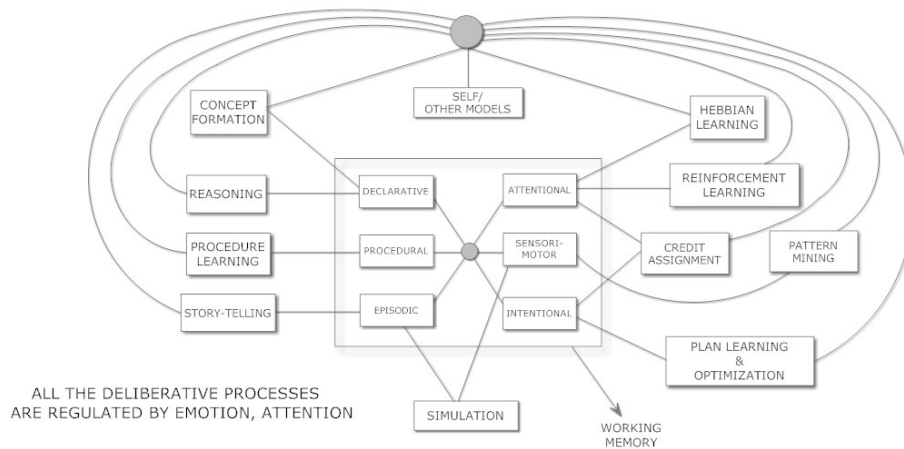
SELF/
OTHER MODELS

CONCEPT
FORMATION

HEBBIAN
LEARNING

REASONING

DECLARATIVE

ATTENTIONAL

REINFORCEMENT
LEARNING

PROCEDURE
LEARNING

PROCEDURAL

SENSORI-
MOTOR

CREDIT
ASSIGNMENT

PATTERN
MINING

STORY-TELLING

EPISODIC

INTENTIONAL

PLAN LEARNING
&
OPTIMIZATION

ALL THE DELIBERATIVE PROCESSES
ARE REGULATED BY EMOTION, ATTENTION

SIMULATION

WORKING
MEMORY